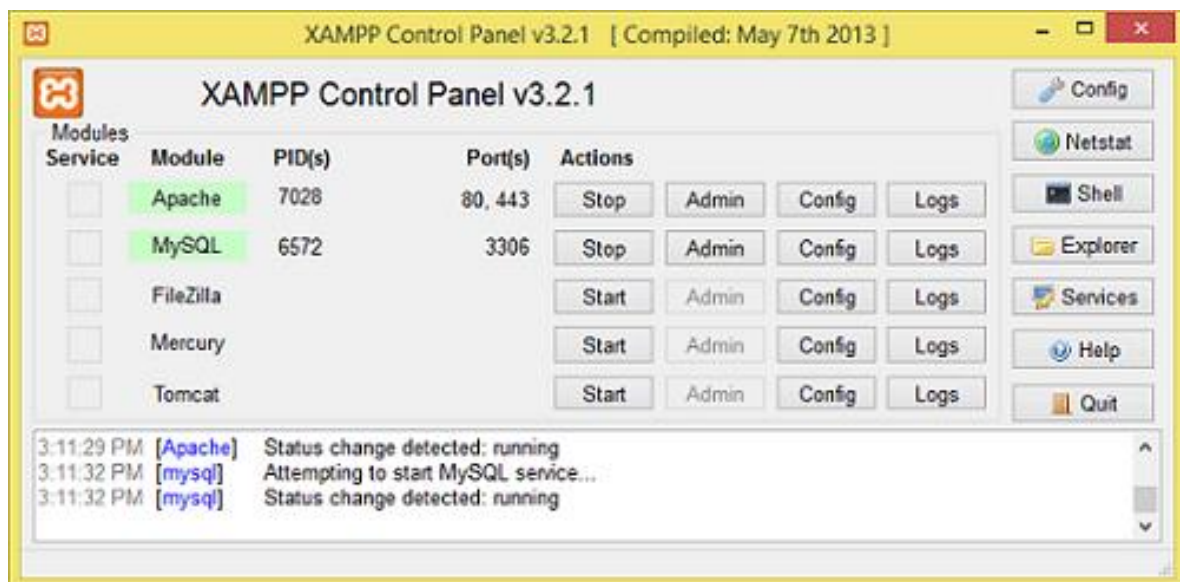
XAMPP Control Panel v3.2.1 [ Compiled: May 7th 2013 ]

XAMPP Control Panel v3.2.1

Config
Netstat
Shell
Explorer
Services
Help
Quit

Modules

| Service | Module | PID(s) | Port(s) | Actions | | | |
|---|---|---|---|---|---|---|---|
| | Apache | 7028 | 80, 443 | Stop | Admin | Config | Logs |
| | MySQL | 6572 | 3306 | Stop | Admin | Config | Logs |
| | FileZilla | | | Start | Admin | Config | Logs |
| | Mercury | | | Start | Admin | Config | Logs |
| | Tomcat | | | Start | Admin | Config | Logs |

3:11:29 PM [Apache] Status change detected: running
3:11:32 PM [mysql] Attempting to start MySQL service...
3:11:32 PM [mysql] Status change detected: running